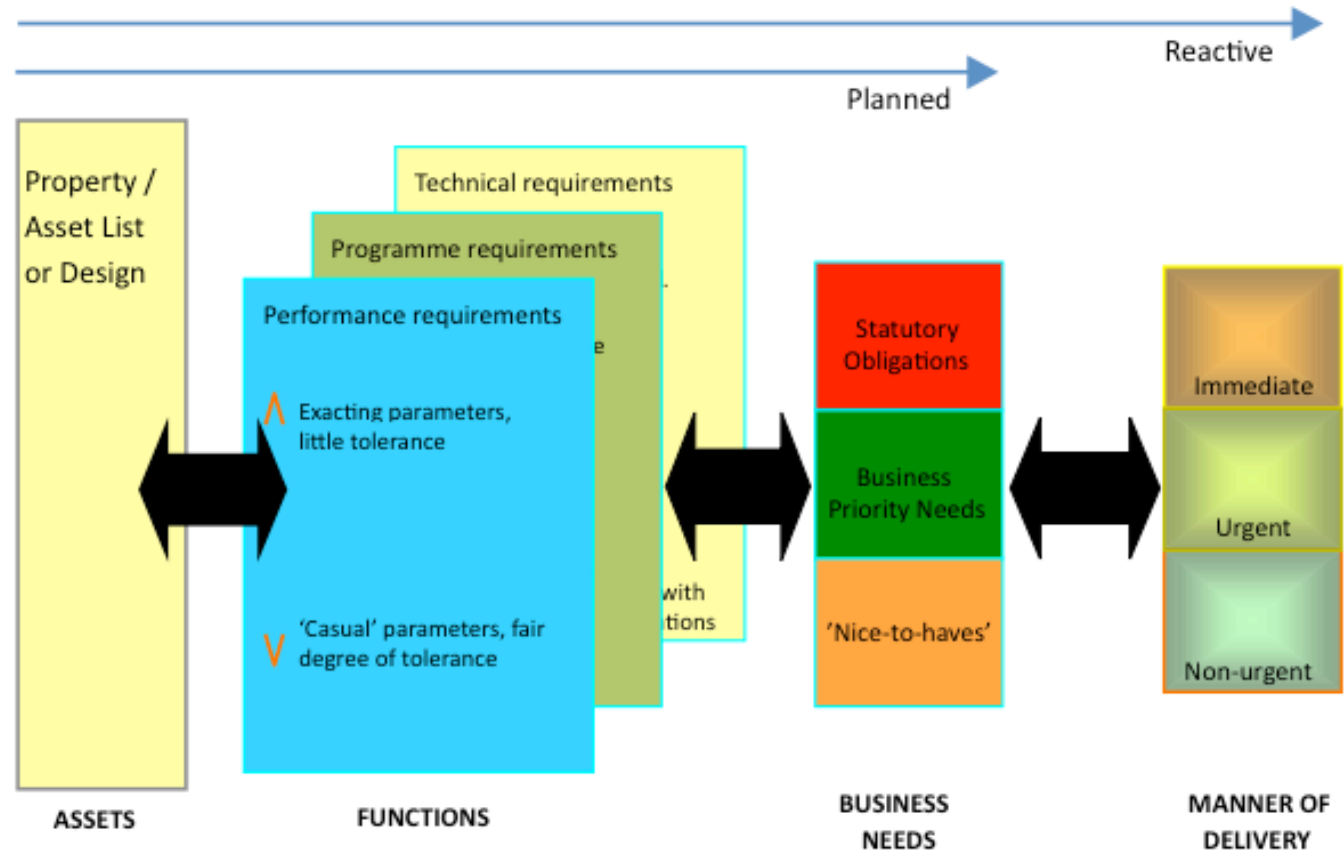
Reactive

Planned

Property / Asset List or Design

Technical requirements

Programme requirements

Performance requirements

.

e

^ Exacting parameters, little tolerance

with

tions

v 'Casual' parameters, fair degree of tolerance

Statutory Obligations

Business Priority Needs

'Nice-to-haves'

Immediate

Urgent

Non-urgent

ASSETS

FUNCTIONS

BUSINESS NEEDS

MANNER OF DELIVERY